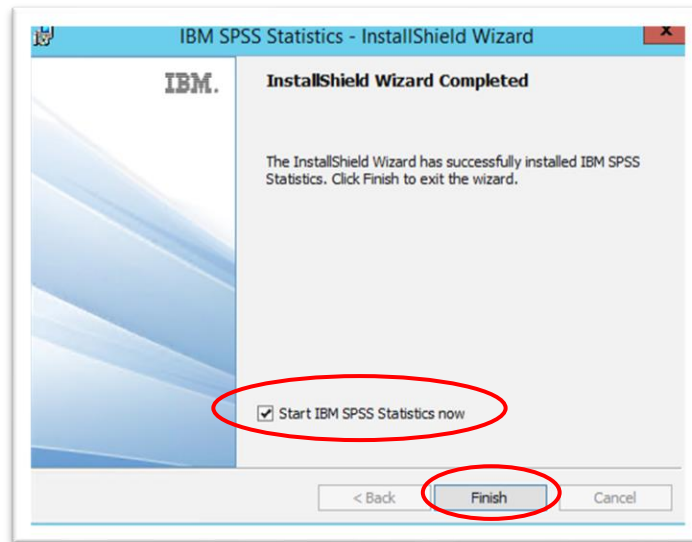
IBM SPSS Statistics - InstallShield Wizard

x

IBM.

InstallShield Wizard Completed

The InstallShield Wizard has successfully installed IBM SPSS Statistics. Click Finish to exit the wizard.

Start IBM SPSS Statistics now

< Back

Finish

Cancel